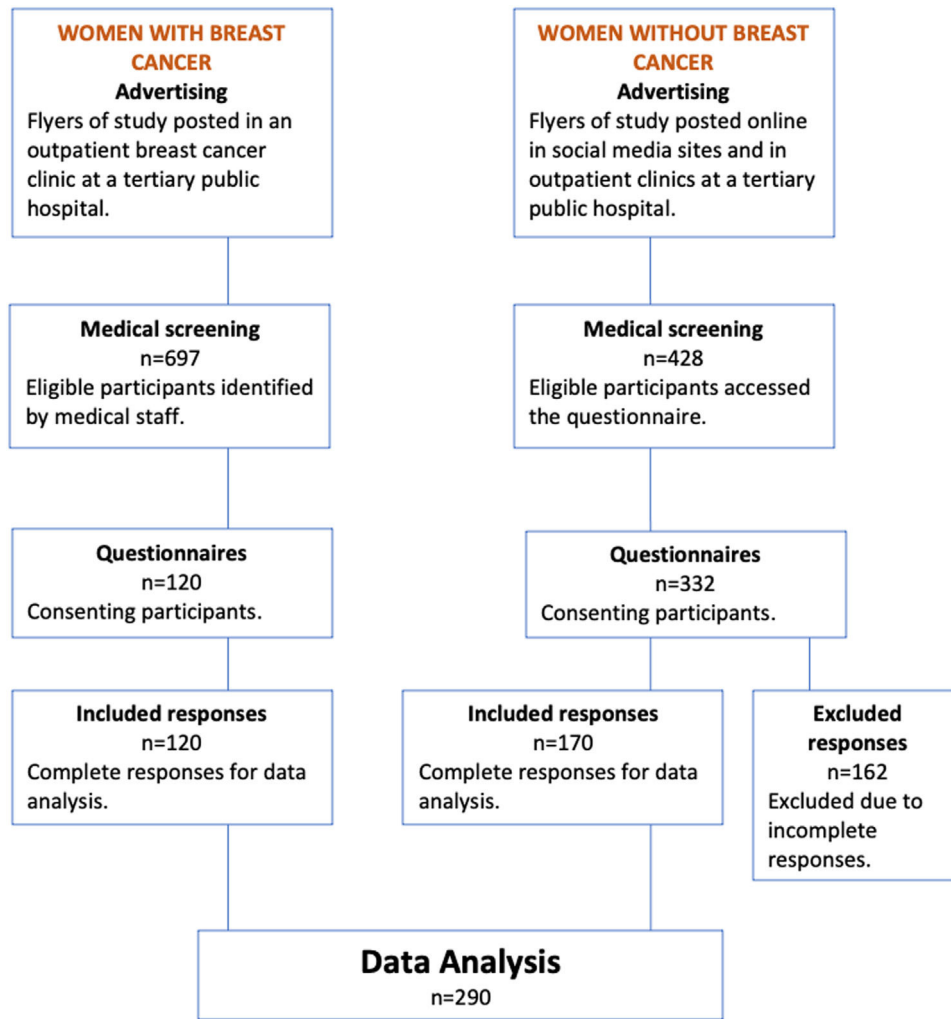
WOMEN WITH BREAST CANCER
Advertising
Flyers of study posted in an outpatient breast cancer clinic at a tertiary public hospital.

Medical screening
n=697
Eligible participants identified by medical staff.

Questionnaires
n=120
Consenting participants.

Included responses
n=120
Complete responses for data analysis.

WOMEN WITHOUT BREAST CANCER
Advertising
Flyers of study posted online in social media sites and in outpatient clinics at a tertiary public hospital.

Medical screening
n=428
Eligible participants accessed the questionnaire.

Questionnaires
n=332
Consenting participants.

Included responses
n=170
Complete responses for data analysis.

Excluded responses
n=162
Excluded due to incomplete responses.

Data Analysis
n=290